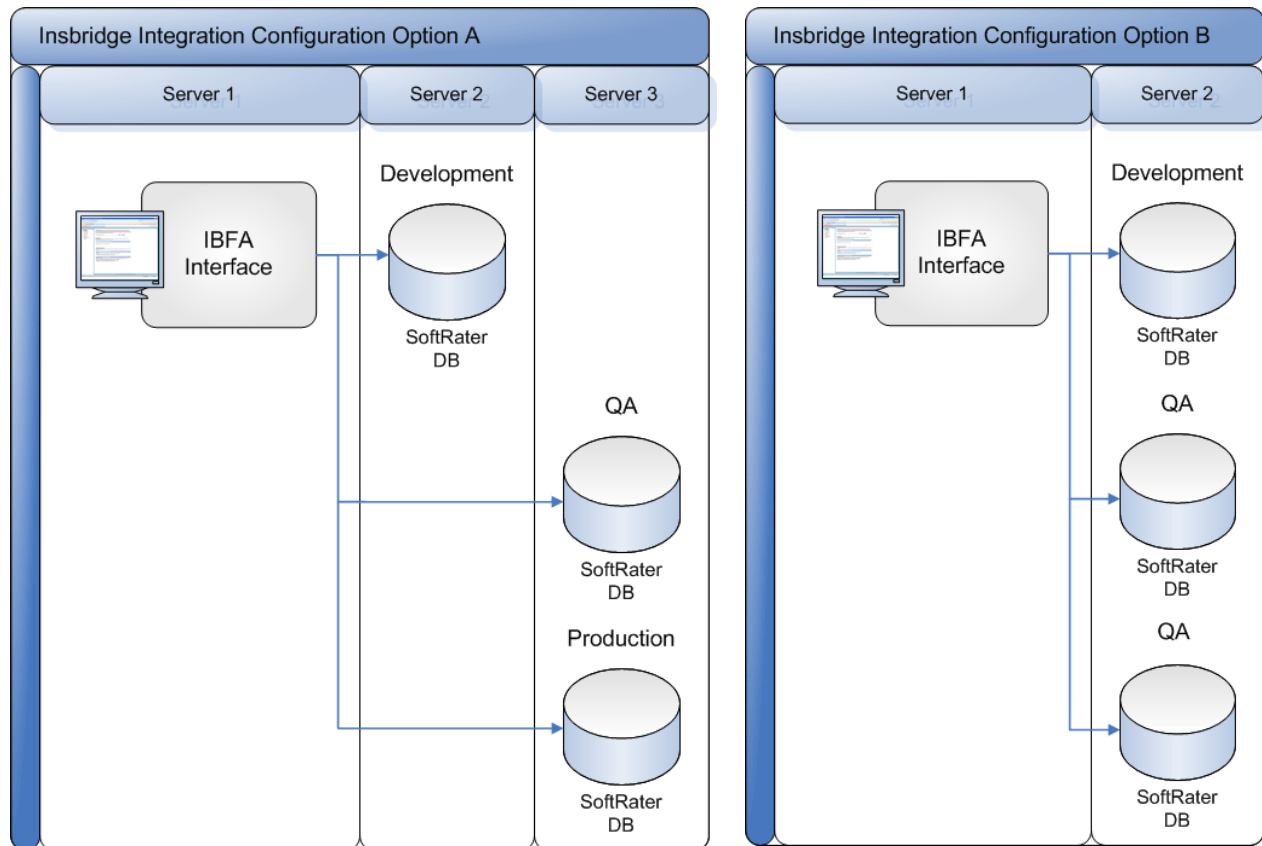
Insbridge Integration Configuration Option A

Server 1

Server 2

Server 3

IBFA Interface

Development

SoftRater DB

QA

SoftRater DB

Production

SoftRater DB

Insbridge Integration Configuration Option B

Server 1

Server 2

IBFA Interface

Development

SoftRater DB

QA

SoftRater DB

QA

SoftRater DB